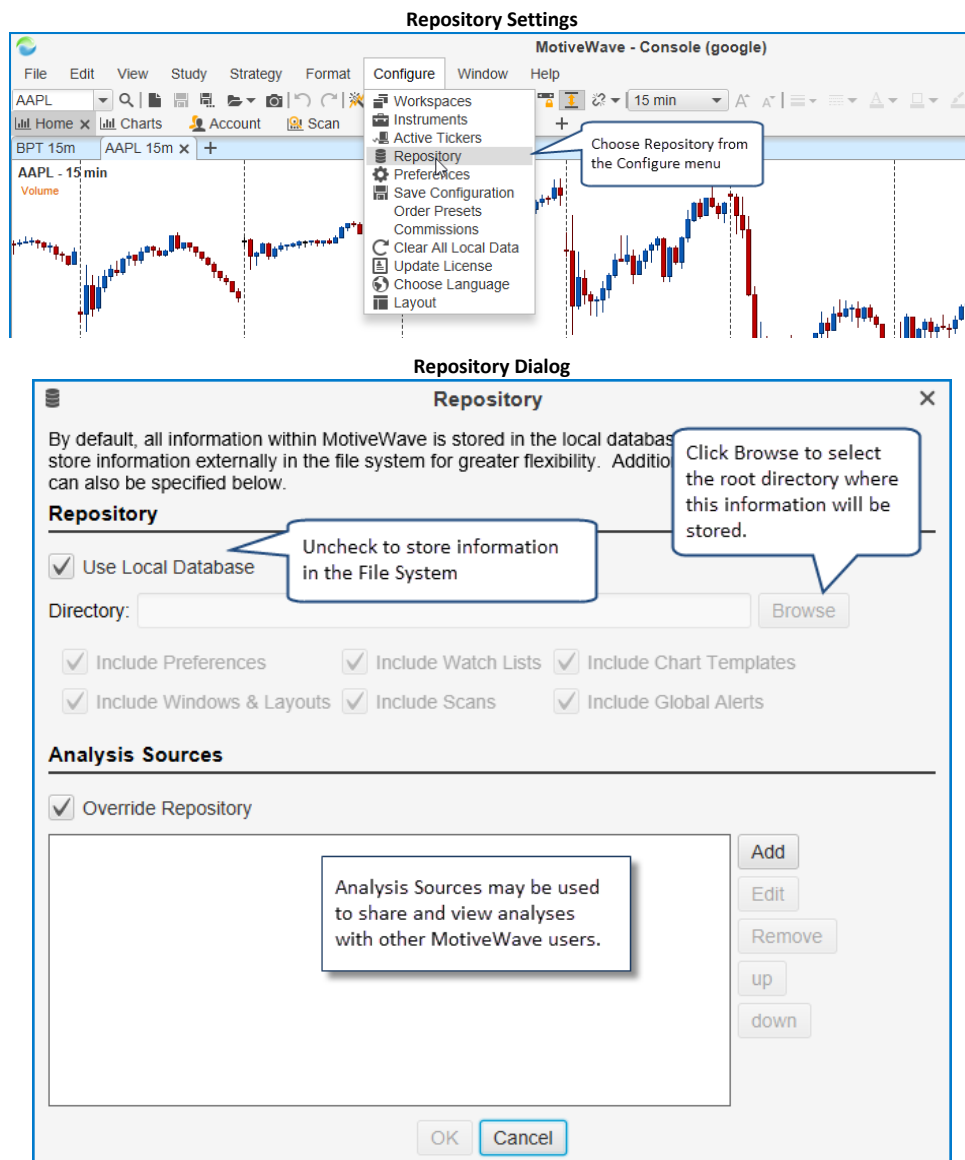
Repository Settings

MotiveWave - Console (google)

File Edit View Study Strategy Format Configure Window Help

AAPL

15 min

Home Charts Account Scan

BPT 15m AAPL 15m

AAPL - 15 min
Volume

Workspaces
Instruments
Active Tickers
Repository
Preferences
Save Configuration
Order Presets
Commissions
Clear All Local Data
Update License
Choose Language
Layout

Choose Repository from the Configure menu

Repository Dialog

Repository

By default, all information within MotiveWave is stored in the local databas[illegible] store information externally in the file system for greater flexibility. Additio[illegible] can also be specified below.

Click Browse to select the root directory where this information will be stored.

Repository

Use Local Database

Uncheck to store information in the File System

Directory:

Browse

Include Preferences
Include Watch Lists
Include Chart Templates
Include Windows & Layouts
Include Scans
Include Global Alerts

Analysis Sources

Override Repository

Add
Edit
Remove
up
down

Analysis Sources may be used to share and view analyses with other MotiveWave users.

OK Cancel